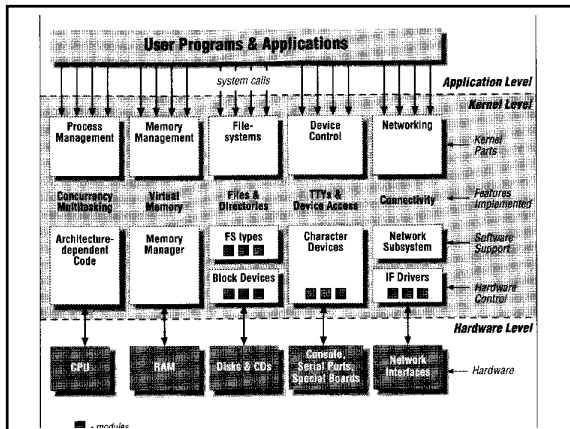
User Programs & Applications

system calls

Application Level

Kernel Level

Process Management

Memory Management

File-systems

Device Control

Networking

Kernel Parts

Concurrency Multitasking

Virtual Memory

Files & Directories

TTYs & Device Access

Connectivity

Features implemented

Architecture-dependent Code

Memory Manager

FS types

Character Devices

Network Subsystem

Software Support

Block Devices

IF Drivers

Hardware Control

Hardware Level

CPU

RAM

Disks & CDs

Console, Serial Ports, Special Boards

Network Interfaces

Hardware

= modules